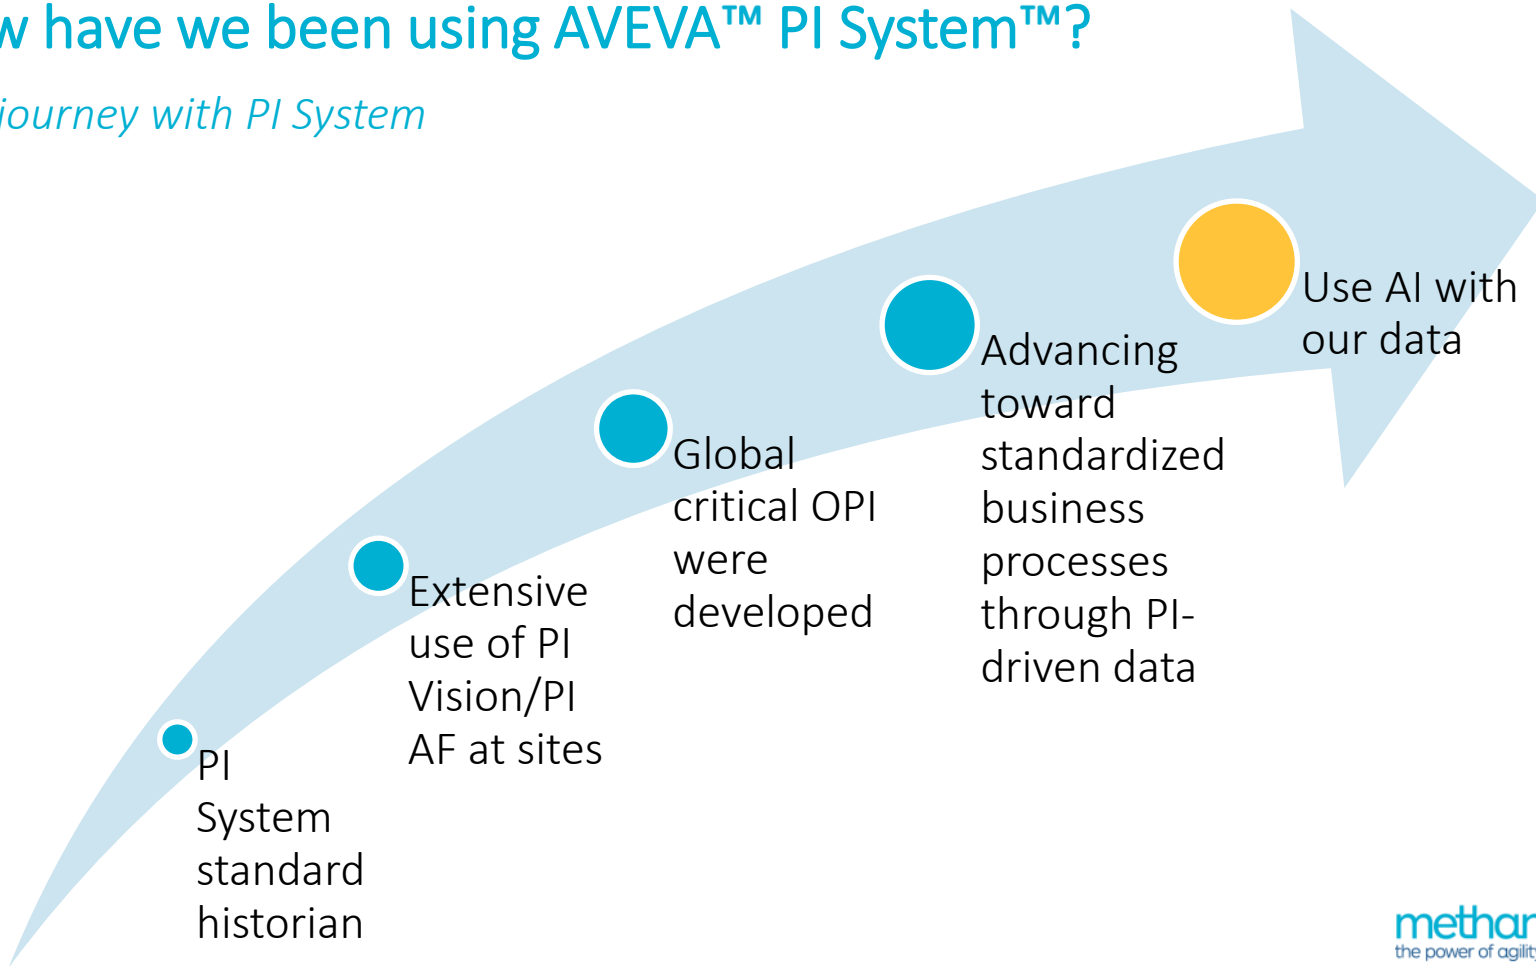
w have we been using AVEVA™ PI System™?

journey with PI System

PI System standard historian

Extensive use of PI Vision/PI AF at sites

Global critical OPI were developed

Advancing toward standardized business processes through PI-driven data

Use AI with our data

methar
the power of agilit